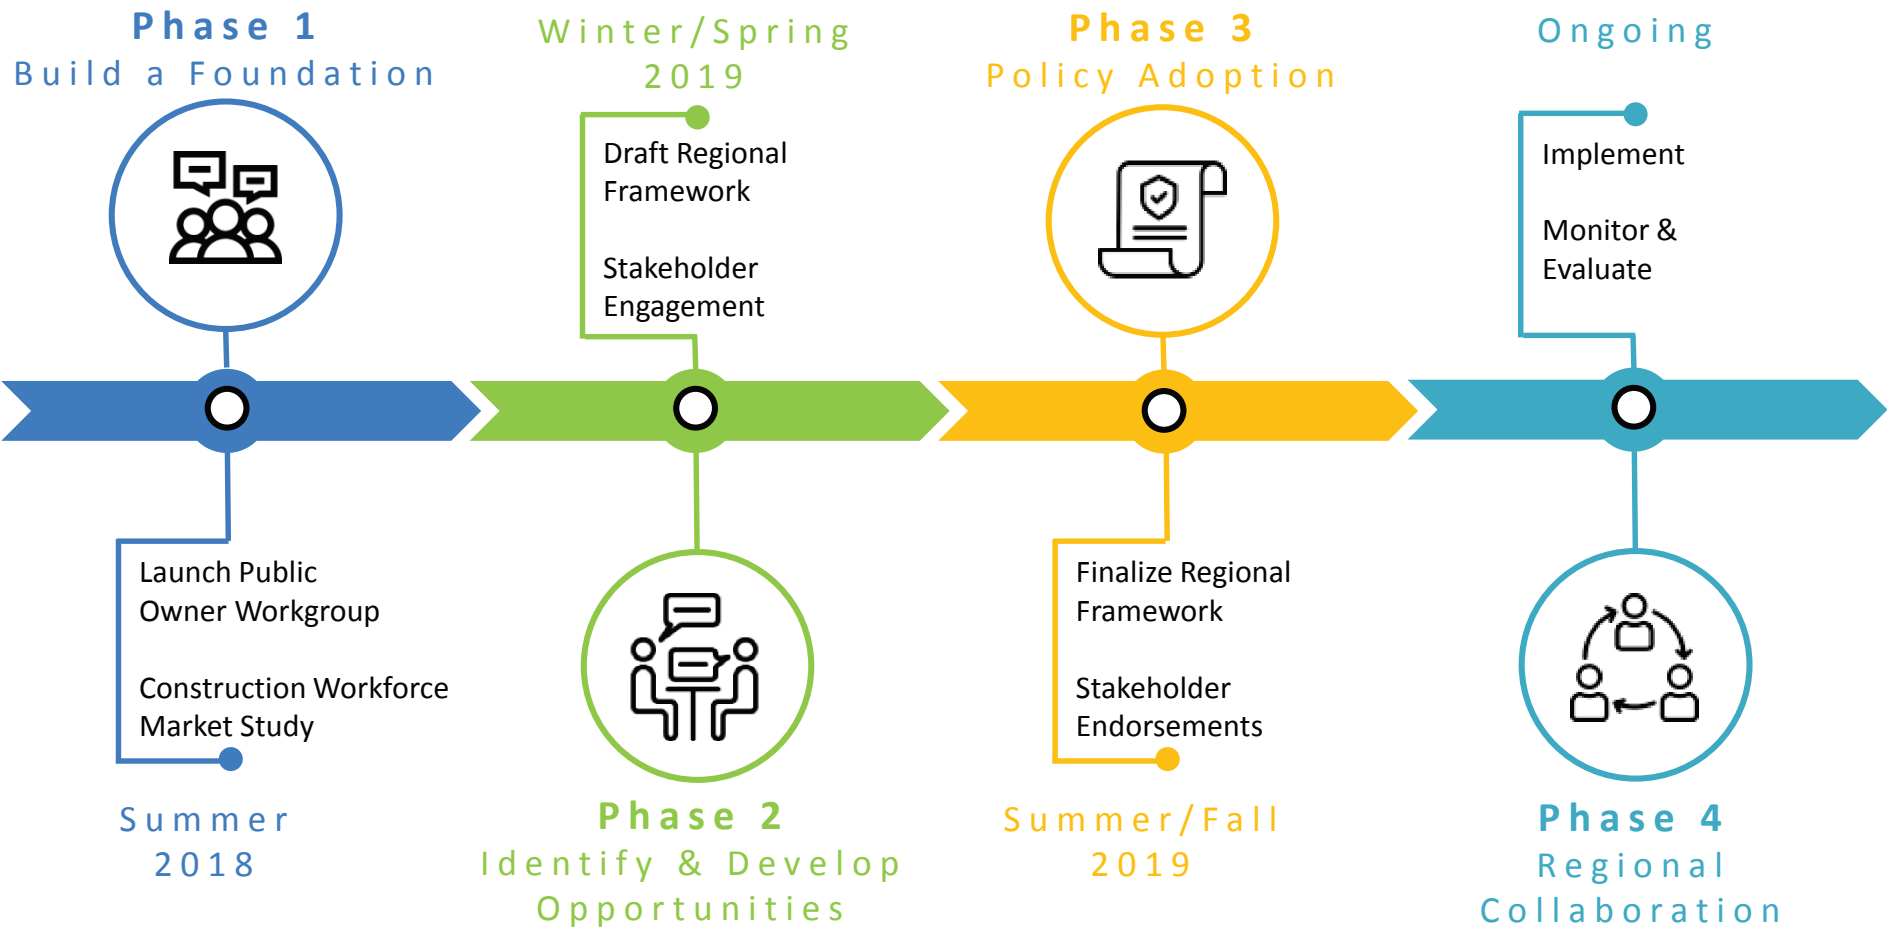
Phase 1
Build a Foundation

Launch Public Owner Workgroup

Construction Workforce Market Study

Summer 2018

Winter/Spring 2019

Draft Regional Framework

Stakeholder Engagement

Phase 2
Identify & Develop Opportunities

Phase 3
Policy Adoption

Finalize Regional Framework

Stakeholder Endorsements

Summer/Fall 2019

Ongoing

Implement

Monitor & Evaluate

Phase 4
Regional Collaboration